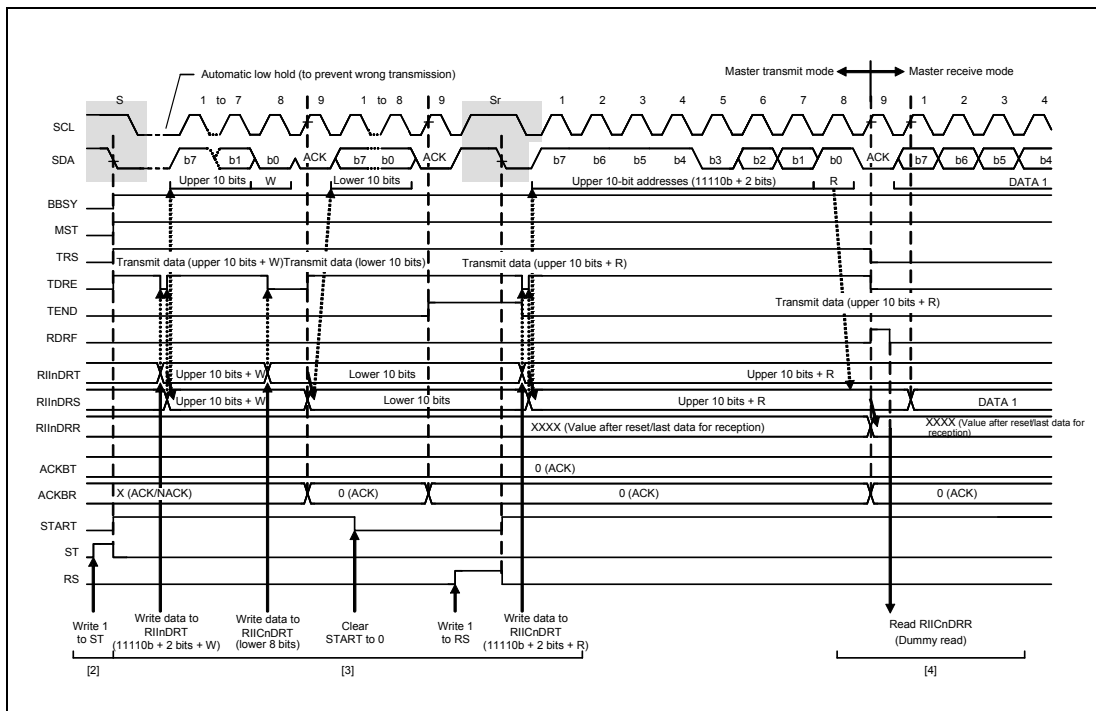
Automatic low hold (to prevent wrong transmission)

Master transmit mode

Master receive mode

S 1 to 7 8 9 1 to 8 9 Sr 1 2 3 4 5 6 7 8 9 1 2 3 4

SCL

SDA

b7 b1 b0 ACK b7 b0 ACK b7 b6 b5 b4 b3 b2 b1 b0 ACK b7 b6 b5 b4

Upper 10 bits W

Lower 10 bits

Upper 10-bit addresses (11110b + 2 bits) R

DATA 1

BBSY

MST

TRS

Transmit data (upper 10 bits + W)

Transmit data (lower 10 bits)

Transmit data (upper 10 bits + R)

TDRE

TEND

Transmit data (upper 10 bits + R)

RDRF

RIInDRT

Upper 10 bits + W

Lower 10 bits

Upper 10 bits + R

RIInDRS

Upper 10 bits + W

Lower 10 bits

Upper 10 bits + R

DATA 1

RIInDRR

XXXX (Value after reset/last data for reception)

XXXX (Value after reset/last data for reception)

ACKBT

0 (ACK)

ACKBR

X (ACK/NACK)

0 (ACK)

0 (ACK)

0 (ACK)

START

ST

RS

Write 1 to ST

Write data to RIInDRT (11110b + 2 bits + W)

Write data to RIICnDRT (lower 8 bits)

Clear START to 0

Write 1 to RS

Write data to RIICnDRT (11110b + 2 bits + R)

Read RIICnDRR (Dummy read)

[2]

[3]

[4]